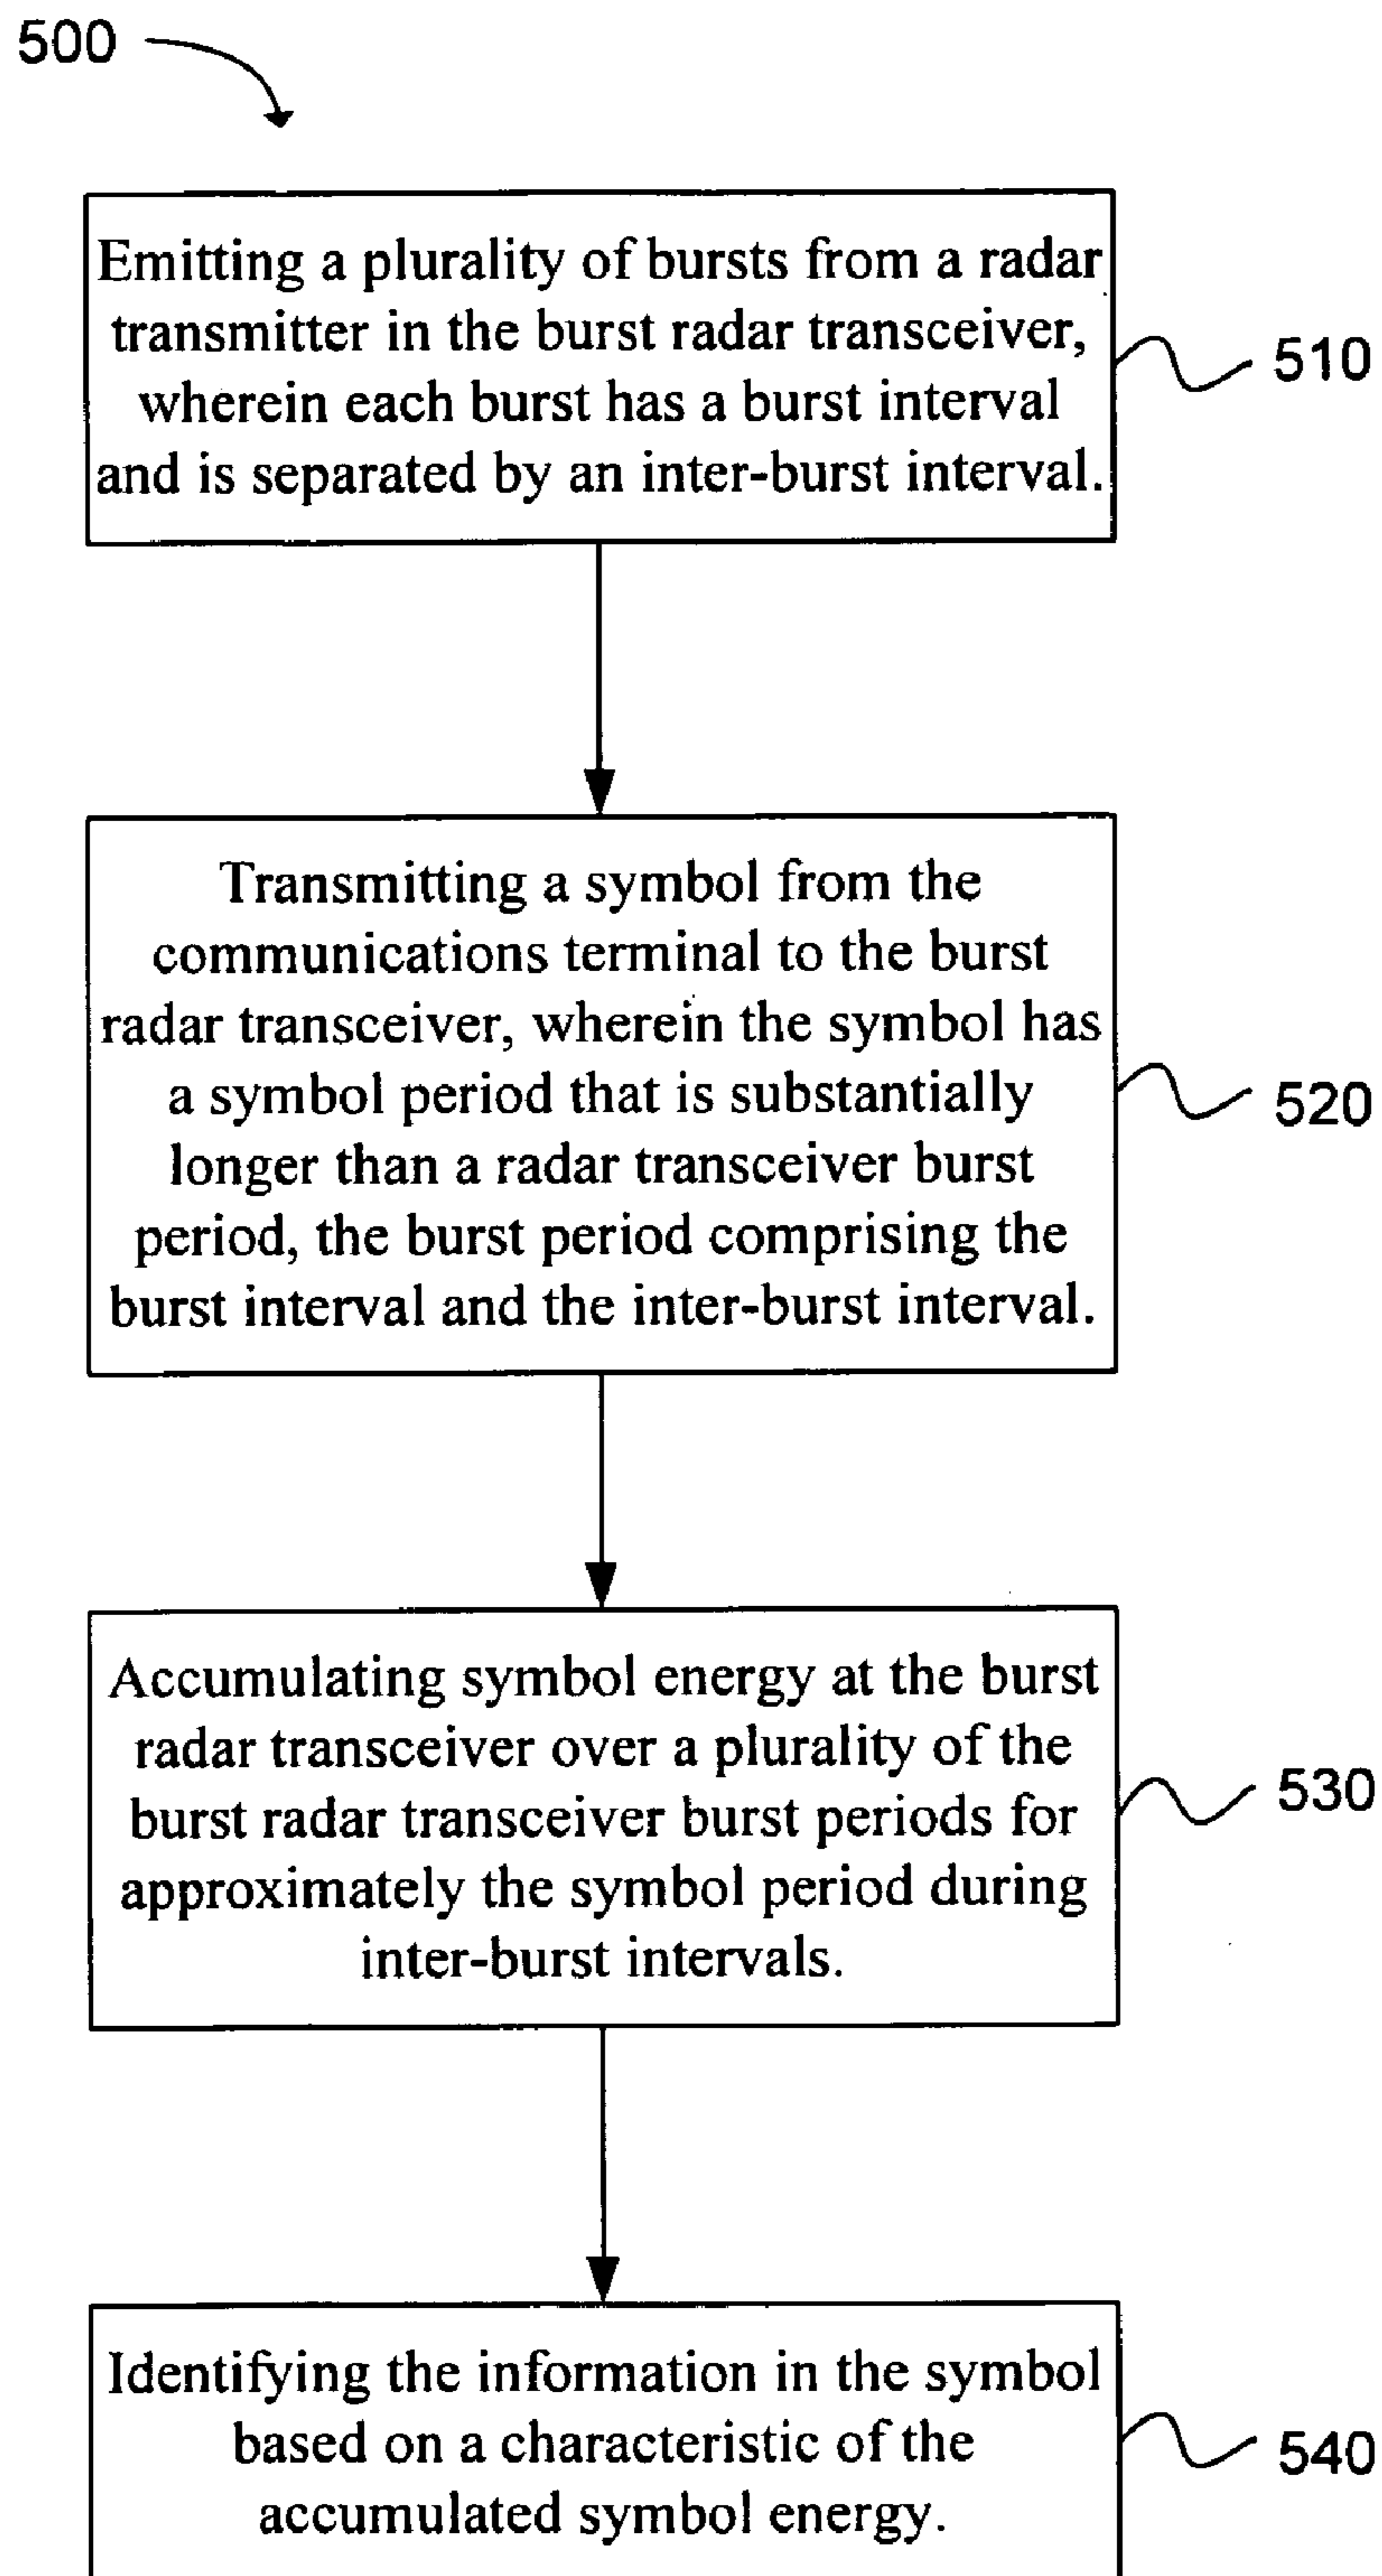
500

Emitting a plurality of bursts from a radar transmitter in the burst radar transceiver, wherein each burst has a burst interval and is separated by an inter-burst interval.

510

Transmitting a symbol from the communications terminal to the burst radar transceiver, wherein the symbol has a symbol period that is substantially longer than a radar transceiver burst period, the burst period comprising the burst interval and the inter-burst interval.

520

Accumulating symbol energy at the burst radar transceiver over a plurality of the burst radar transceiver burst periods for approximately the symbol period during inter-burst intervals.

530

Identifying the information in the symbol based on a characteristic of the accumulated symbol energy.

540